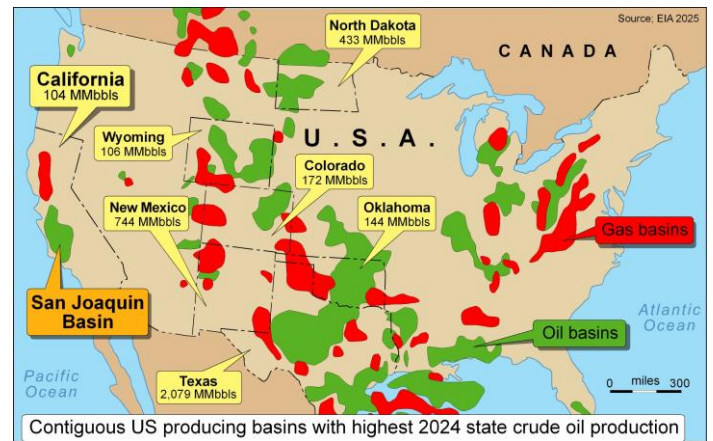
Source: EIA 2025

North Dakota
433 MMbbls

CANADA

California
104 MMbbls

Wyoming
106 MMbbls

U.S.A.

Colorado
172 MMbbls

New Mexico
744 MMbbls

Oklahoma
144 MMbbls

Gas basins

San Joaquin Basin

Atlantic Ocean

Oil basins

Pacific Ocean

Texas
2,079 MMbbls

0 miles 300

Contiguous US producing basins with highest 2024 state crude oil production